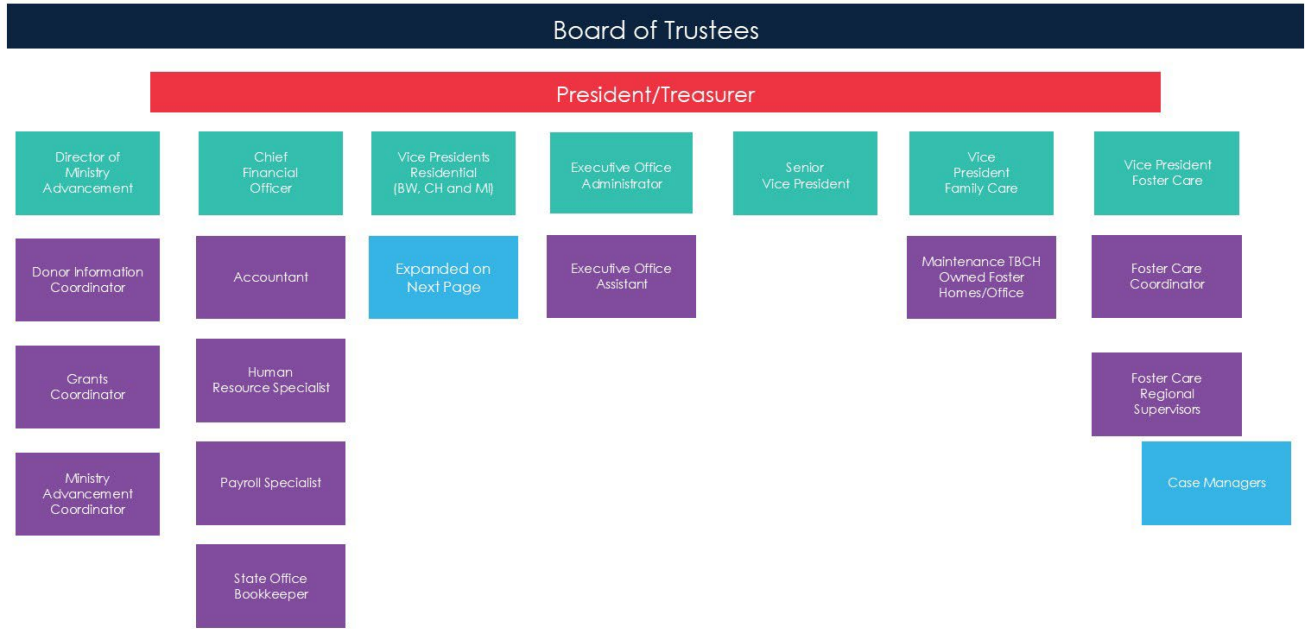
Board of Trustees

President/Treasurer

Director of Ministry Advancement

Donor Information Coordinator

Grants Coordinator

Ministry Advancement Coordinator

Chief Financial Officer

Accountant

Human Resource Specialist

Payroll Specialist

State Office Bookkeeper

Vice Presidents Residential (BW, CH and MI)

Expanded on Next Page

Executive Office Administrator

Executive Office Assistant

Senior Vice President

Vice President Family Care

Maintenance TBCH Owned Foster Homes/Office

Vice President Foster Care

Foster Care Coordinator

Foster Care Regional Supervisors

Case Managers